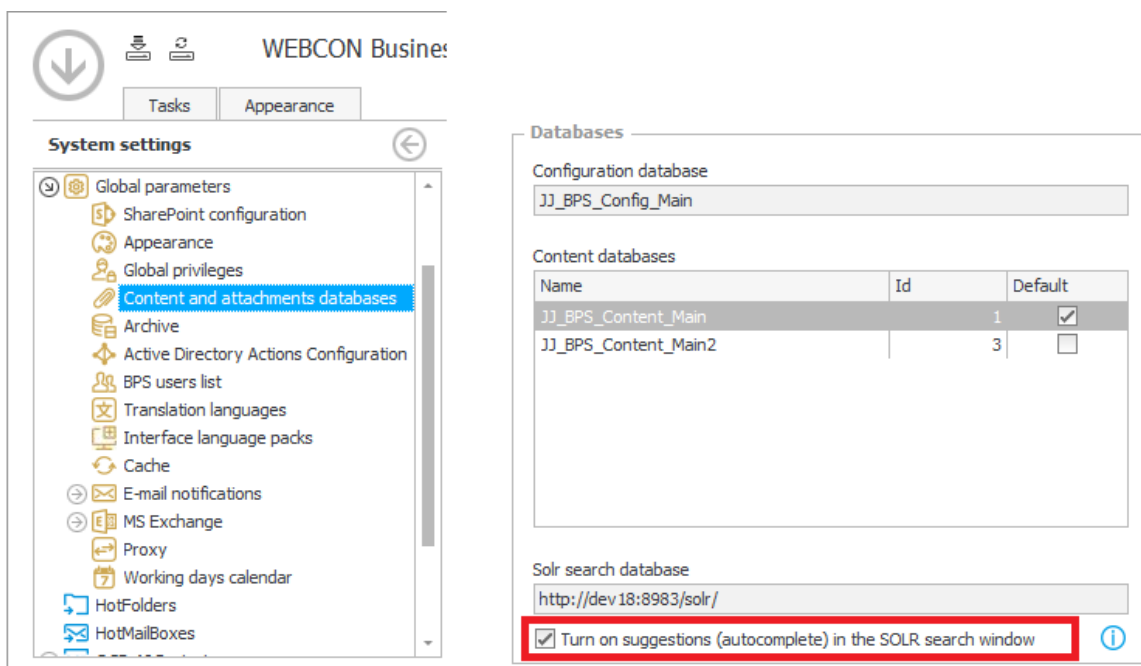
WEBCON Busines

Tasks
Appearance

System settings

Global parameters
SharePoint configuration
Appearance
Global privileges
Content and attachments databases
Archive
Active Directory Actions Configuration
BPS users list
Translation languages
Interface language packs
Cache
E-mail notifications
MS Exchange
Proxy
Working days calendar
HotFolders
HotMailBoxes

Databases

Configuration database
JJ_BPS_Config_Main

Content databases

| Name | Id | Default |
|---|---|---|
| JJ_BPS_Content_Main | 1 | ☑ |
| JJ_BPS_Content_Main2 | 3 | ☐ |

Solr search database
http://dev18:8983/solr/

Turn on suggestions (autocomplete) in the SOLR search window